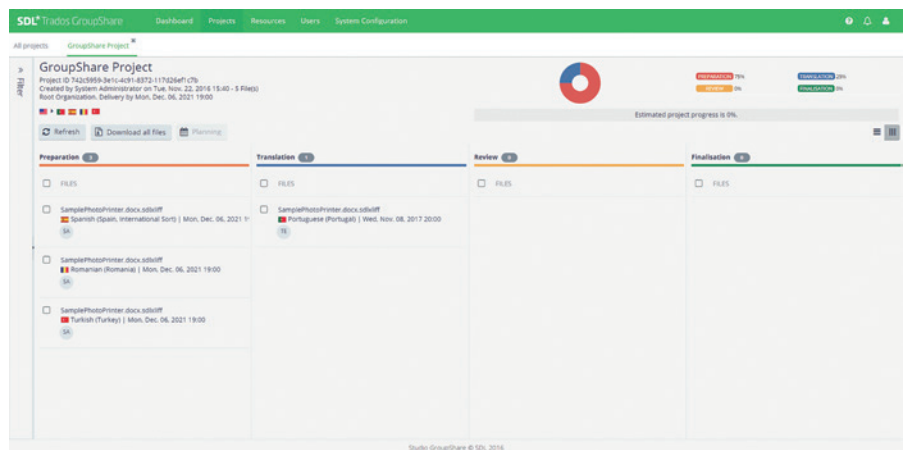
SDL Trados GroupShare Dashboard Projects Resources Users System Configuration

All projects GroupShare Project ×

» Filter

GroupShare Project
Project ID 742c5959-3e1c-4c91-8372-117d26ef1c7b
Created by System Administrator on Tue, Nov. 22, 2016 15:40 - 5 File(s)
Root Organization. Delivery by Mon, Dec. 06, 2021 19:00

PREPARATION 75% TRANSLATION 25%
REVIEW 0% FINALISATION 0%

Estimated project progress is 0%.

Refresh Download all files Planning

Preparation 3

FILES

SamplePhotoPrinter.docx.sdlxliff
Spanish (Spain, International Sort) | Mon, Dec. 06, 2021 1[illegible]
SA

SamplePhotoPrinter.docx.sdlxliff
Romanian (Romania) | Mon, Dec. 06, 2021 19:00
SA

SamplePhotoPrinter.docx.sdlxliff
Turkish (Turkey) | Mon, Dec. 06, 2021 19:00
SA

Translation 1

FILES

SamplePhotoPrinter.docx.sdlxliff
Portuguese (Portugal) | Wed, Nov. 08, 2017 20:00
TS

Review 0

FILES

Finalisation 0

FILES

Studio GroupShare © SDL 2016